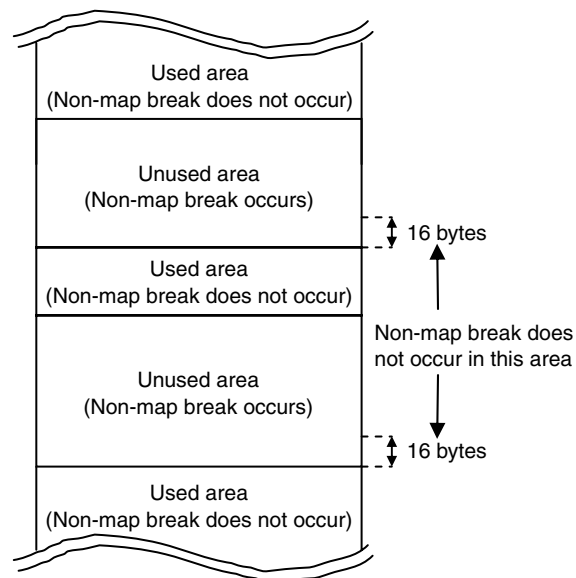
Used area
(Non-map break does not occur)

Unused area
(Non-map break occurs)

16 bytes

Used area
(Non-map break does not occur)

Non-map break does not occur in this area

Unused area
(Non-map break occurs)

16 bytes

Used area
(Non-map break does not occur)